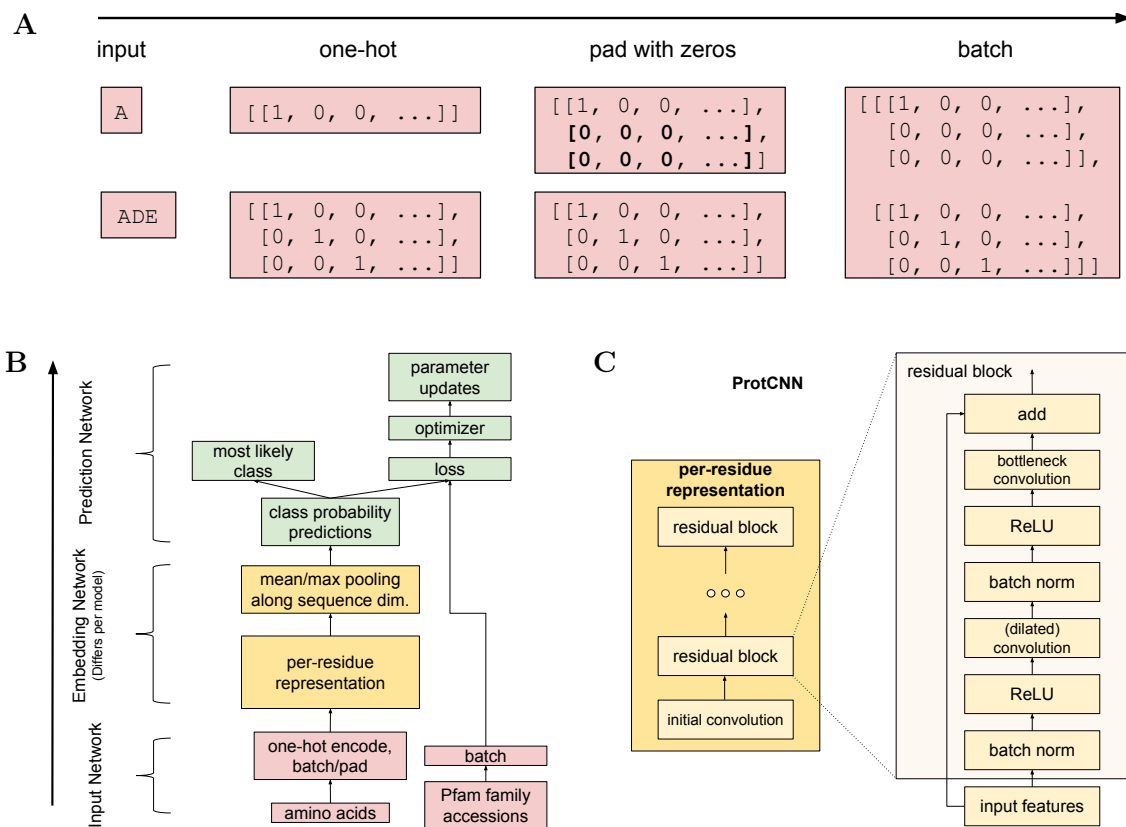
A

input

one-hot

pad with zeros

batch

A

[[1, 0, 0, ...]]

[[1, 0, 0, ...],
**[0, 0, 0, ...],**
**[0, 0, 0, ...]**]

[[[1, 0, 0, ...],
[0, 0, 0, ...],
[0, 0, 0, ...]],

[[1, 0, 0, ...],
[0, 1, 0, ...],
[0, 0, 1, ...]]]

ADE

[[1, 0, 0, ...],
[0, 1, 0, ...],
[0, 0, 1, ...]]

[[1, 0, 0, ...],
[0, 1, 0, ...],
[0, 0, 1, ...]]

B

Prediction Network

Embedding Network
(Differs per model)

Input Network

parameter updates

optimizer

most likely class

loss

class probability predictions

mean/max pooling along sequence dim.

per-residue representation

one-hot encode, batch/pad

batch

amino acids

Pfam family accessions

C

ProtCNN

per-residue representation

residual block

residual block

initial convolution

residual block

add

bottleneck convolution

ReLU

batch norm

(dilated) convolution

ReLU

batch norm

input features